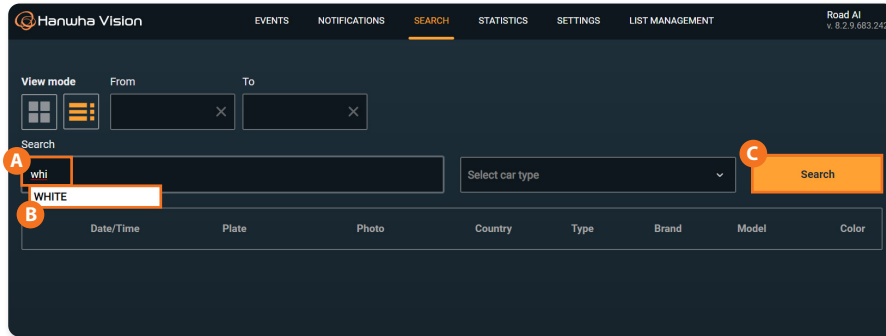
Hanwha Vision

EVENTS NOTIFICATIONS SEARCH STATISTICS SETTINGS LIST MANAGEMENT

Road AI
v. 8.2.9.683.242

View mode

From

To

Search

A

whi

WHITE

B

Select car type

C

Search

| Date/Time | Plate | Photo | Country | Type | Brand | Model | Color |
|---|---|---|---|---|---|---|---|